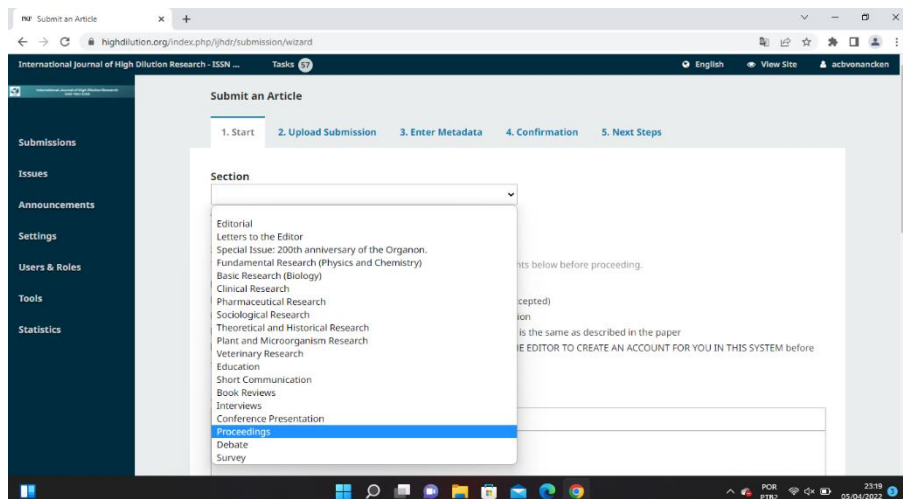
Submit an Article × +

highdilution.org/index.php/ijhdr/submission/wizard

International Journal of High Dilution Research - ISSN ... Tasks 57 English View Site acbvonancken

Submissions
Issues
Announcements
Settings
Users & Roles
Tools
Statistics

Submit an Article

1. Start 2. Upload Submission 3. Enter Metadata 4. Confirmation 5. Next Steps

Section

Editorial
Letters to the Editor
Special Issue: 200th anniversary of the Organon.
Fundamental Research (Physics and Chemistry)
Basic Research (Biology)
Clinical Research
Pharmaceutical Research
Sociological Research
Theoretical and Historical Research
Plant and Microorganism Research
Veterinary Research
Education
Short Communication
Book Reviews
Interviews
Conference Presentation
Proceedings
Debate
Survey

nts below before proceeding.

ccepted)
ion
is the same as described in the paper
E EDITOR TO CREATE AN ACCOUNT FOR YOU IN THIS SYSTEM before

POR PTB2 23:19 05/04/2022 3